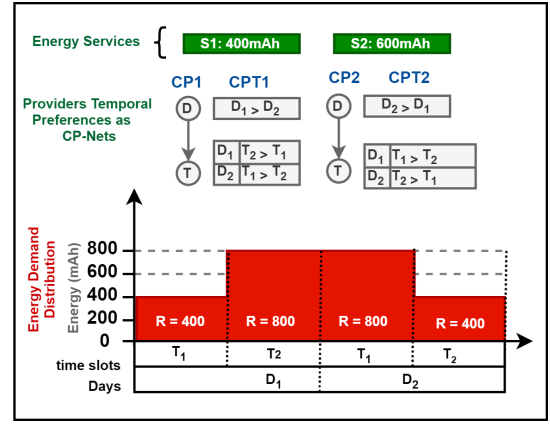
Energy Services { S1: 400mAh S2: 600mAh

Providers Temporal Preferences as CP-Nets

CP1 CPT1

D

T

$D_1 > D_2$

| $D_1$ | $T_2 > T_1$ |
|---|---|
| $D_2$ | $T_1 > T_2$ |

CP2 CPT2

D

T

$D_2 > D_1$

| $D_1$ | $T_1 > T_2$ |
|---|---|
| $D_2$ | $T_2 > T_1$ |

Energy Demand Distribution

Energy (mAh)

800
600
400
200
0

R = 400
R = 800
R = 800
R = 400

time slots $T_1$ $T_2$ $T_1$ $T_2$

Days $D_1$ $D_2$